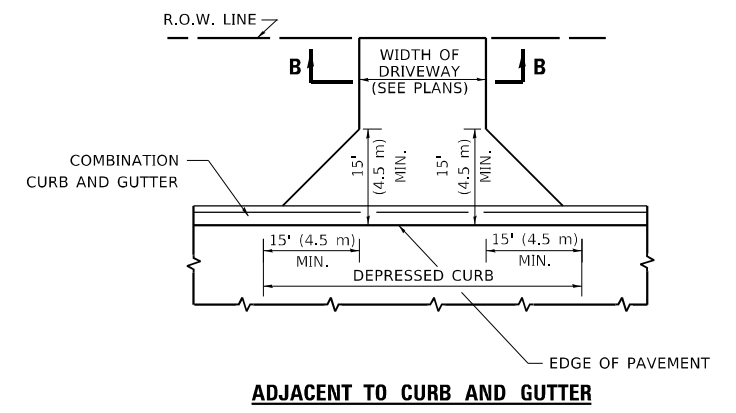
R.O.W. LINE

B

WIDTH OF DRIVEWAY (SEE PLANS)

B

COMBINATION CURB AND GUTTER

15' (4.5 m) MIN.

15' (4.5 m) MIN.

15' (4.5 m) MIN.

15' (4.5 m) MIN.

DEPRESSED CURB

EDGE OF PAVEMENT

ADJACENT TO CURB AND GUTTER